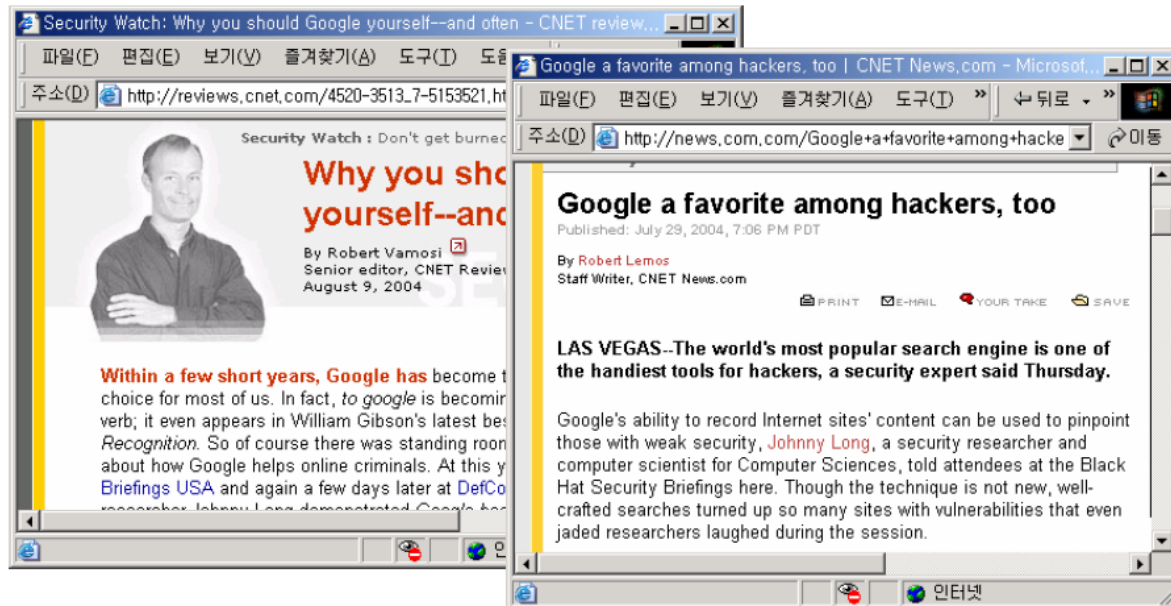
Security Watch: Why you should Google yourself--and often - CNET review...

파일(F) 편집(E) 보기(V) 즐겨찾기(A) 도구(T) 도움

주소(D) http://reviews.cnet.com/4520-3513_7-5153521,ht

Security Watch : Don't get burned

Why you sho yourself--and

By Robert Vamosi
Senior editor, CNET Review
August 9, 2004

Within a few short years, Google has become t choice for most of us. In fact, to google is becomin verb; it even appears in William Gibson's latest bes Recognition. So of course there was standing room about how Google helps online criminals. At this y Briefings USA and again a few days later at DefCo

인

Google a favorite among hackers, too | CNET News.com - Microsof...

파일(F) 편집(E) 보기(V) 즐겨찾기(A) 도구(T) » 뒤로 »

주소(D) http://news.com.com/Google+a+favorite+among+hacke 이동

Google a favorite among hackers, too

Published: July 29, 2004, 7:06 PM PDT

By Robert Lemos
Staff Writer, CNET News.com

PRINT E-MAIL YOUR TAKE SAVE

LAS VEGAS--The world's most popular search engine is one of the handiest tools for hackers, a security expert said Thursday.

Google's ability to record Internet sites' content can be used to pinpoint those with weak security, Johnny Long, a security researcher and computer scientist for Computer Sciences, told attendees at the Black Hat Security Briefings here. Though the technique is not new, well-crafted searches turned up so many sites with vulnerabilities that even jaded researchers laughed during the session.

인터넷